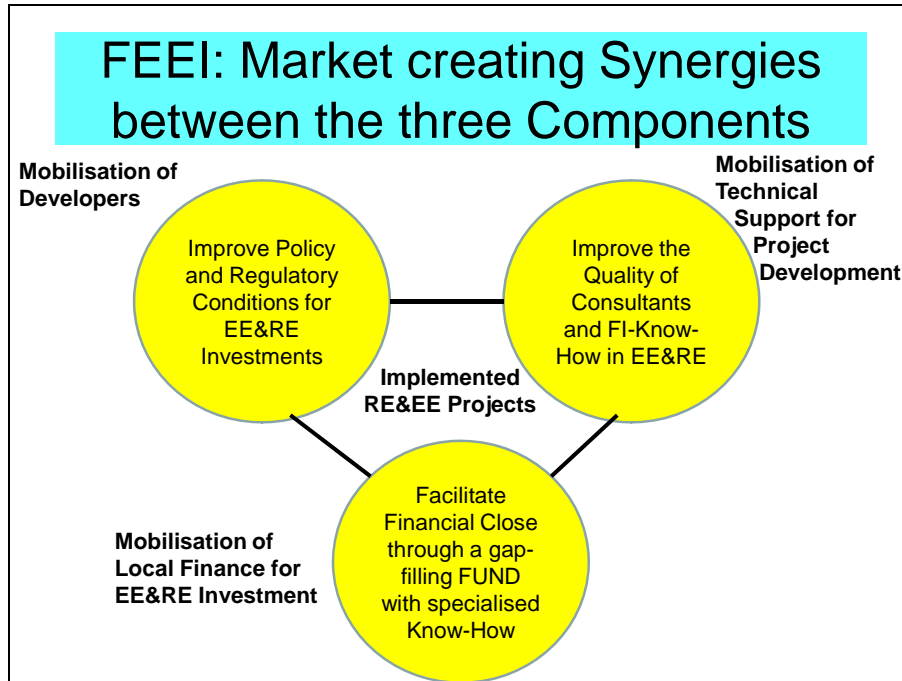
FEEI: Market creating Synergies between the three Components

Mobilisation of Developers

Mobilisation of Technical Support for Project Development

Improve Policy and Regulatory Conditions for EE&RE Investments

Improve the Quality of Consultants and FI-Know-How in EE&RE

Implemented RE&EE Projects

Facilitate Financial Close through a gap-filling FUND with specialised Know-How

Mobilisation of Local Finance for EE&RE Investment